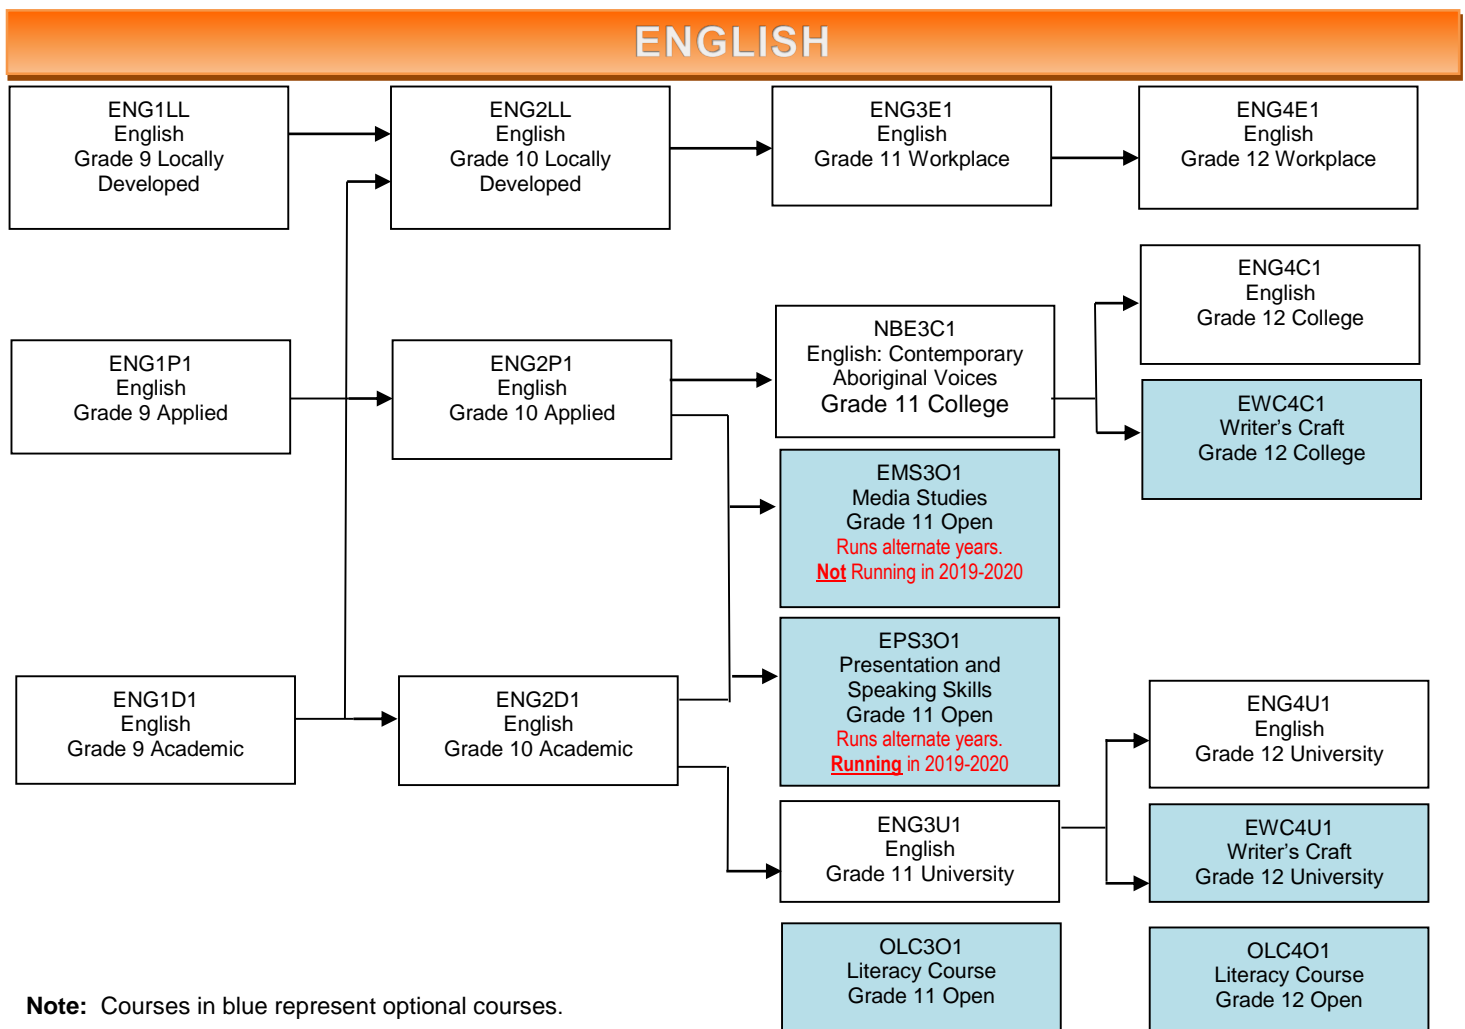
ENGLISH

ENG1LL
English
Grade 9 Locally Developed

ENG2LL
English
Grade 10 Locally Developed

ENG3E1
English
Grade 11 Workplace

ENG4E1
English
Grade 12 Workplace

ENG4C1
English
Grade 12 College

ENG1P1
English
Grade 9 Applied

ENG2P1
English
Grade 10 Applied

NBE3C1
English: Contemporary Aboriginal Voices
Grade 11 College

EWC4C1
Writer's Craft
Grade 12 College

EMS3O1
Media Studies
Grade 11 Open
Runs alternate years.
Not Running in 2019-2020

EPS3O1
Presentation and Speaking Skills
Grade 11 Open
Runs alternate years.
Running in 2019-2020

ENG1D1
English
Grade 9 Academic

ENG2D1
English
Grade 10 Academic

ENG4U1
English
Grade 12 University

ENG3U1
English
Grade 11 University

EWC4U1
Writer's Craft
Grade 12 University

OLC3O1
Literacy Course
Grade 11 Open

OLC4O1
Literacy Course
Grade 12 Open

Note: Courses in blue represent optional courses.